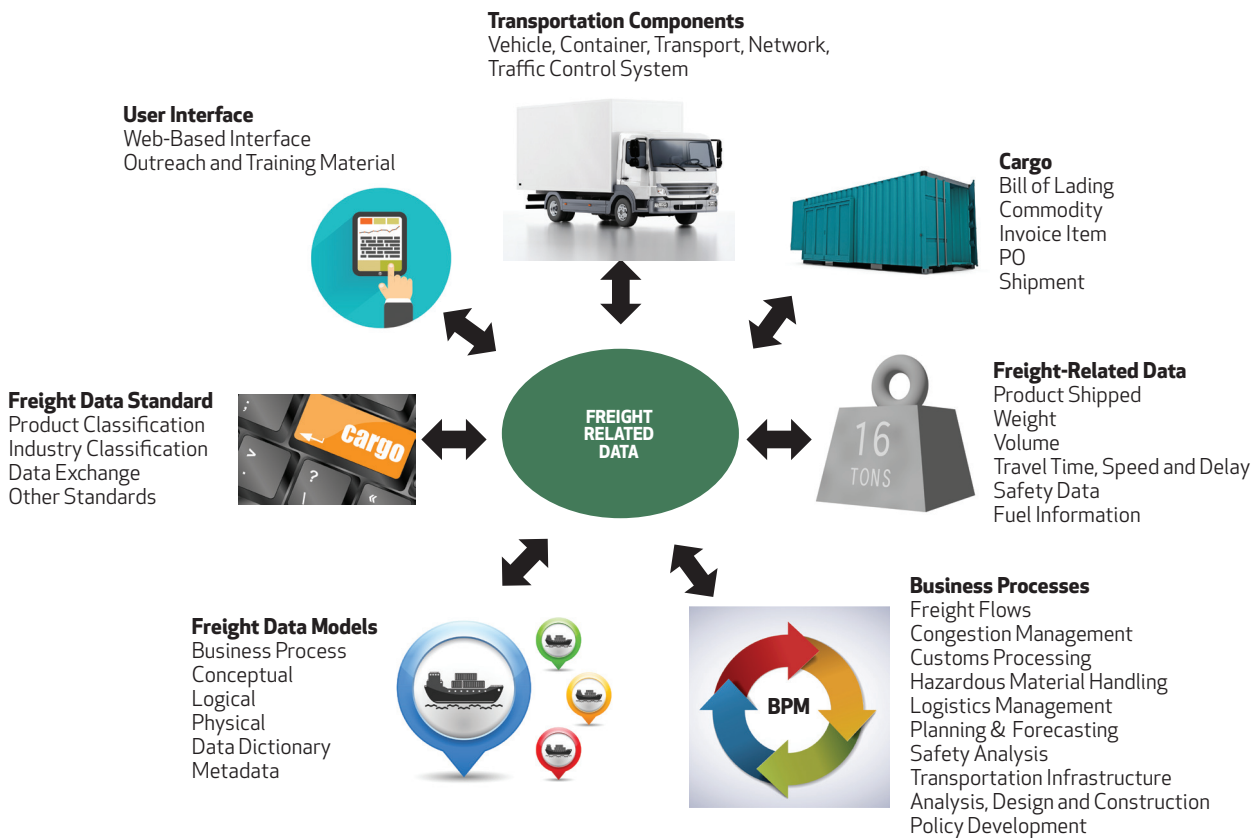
Transportation Components
Vehicle, Container, Transport, Network, Traffic Control System

User Interface
Web-Based Interface
Outreach and Training Material

Cargo
Bill of Lading
Commodity
Invoice Item
PO
Shipment

Freight Data Standard
Product Classification
Industry Classification
Data Exchange
Other Standards

cargo

FREIGHT RELATED DATA

16 TONS

Freight-Related Data
Product Shipped
Weight
Volume
Travel Time, Speed and Delay
Safety Data
Fuel Information

Freight Data Models
Business Process
Conceptual
Logical
Physical
Data Dictionary
Metadata

BPM

Business Processes
Freight Flows
Congestion Management
Customs Processing
Hazardous Material Handling
Logistics Management
Planning & Forecasting
Safety Analysis
Transportation Infrastructure Analysis, Design and Construction
Policy Development